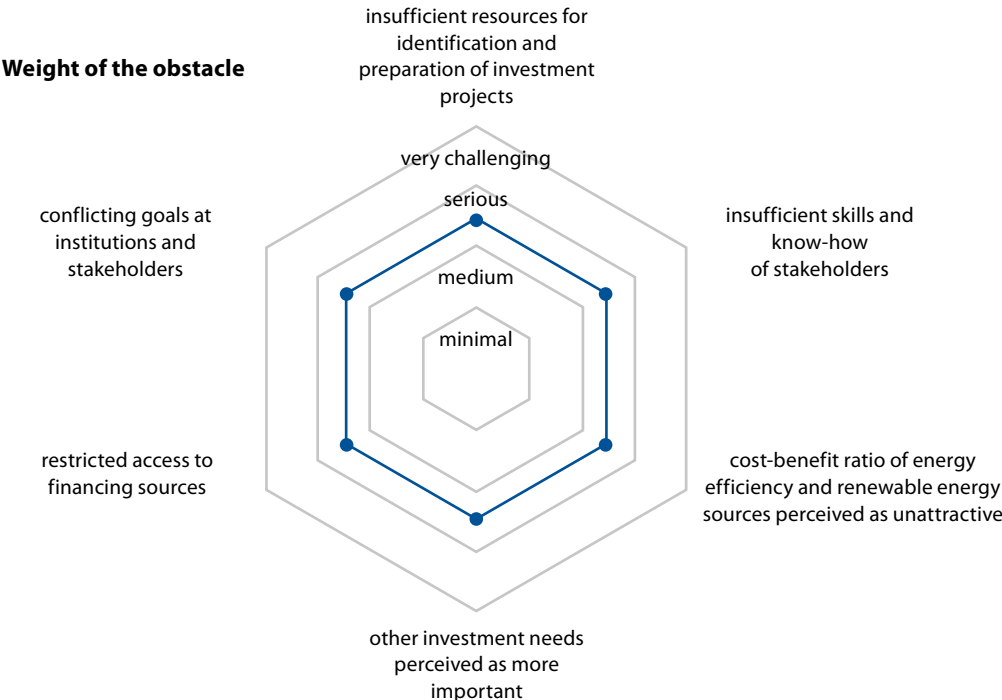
Weight of the obstacle

insufficient resources for identification and preparation of investment projects

very challenging

serious

medium

minimal

conflicting goals at institutions and stakeholders

insufficient skills and know-how of stakeholders

restricted access to financing sources

cost-benefit ratio of energy efficiency and renewable energy sources perceived as unattractive

other investment needs perceived as more important